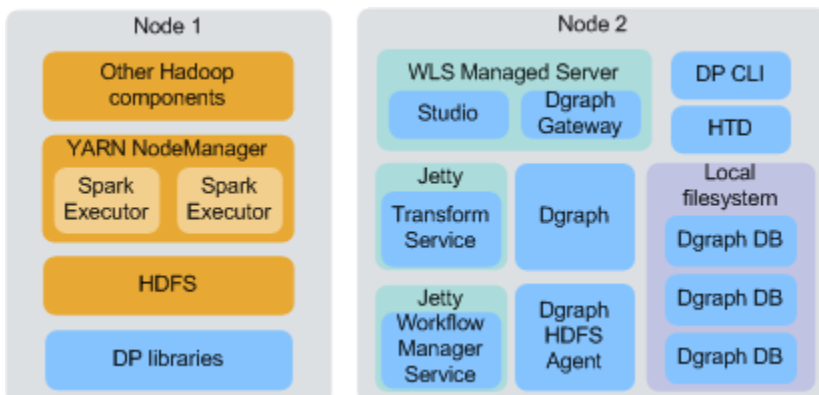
Node 1

Other Hadoop components

YARN NodeManager

Spark Executor

Spark Executor

HDFS

DP libraries

Node 2

WLS Managed Server

Studio

Dgraph Gateway

DP CLI

HTD

Jetty

Transform Service

Dgraph

Local filesystem

Dgraph DB

Dgraph DB

Dgraph DB

Jetty

Workflow Manager Service

Dgraph HDFS Agent